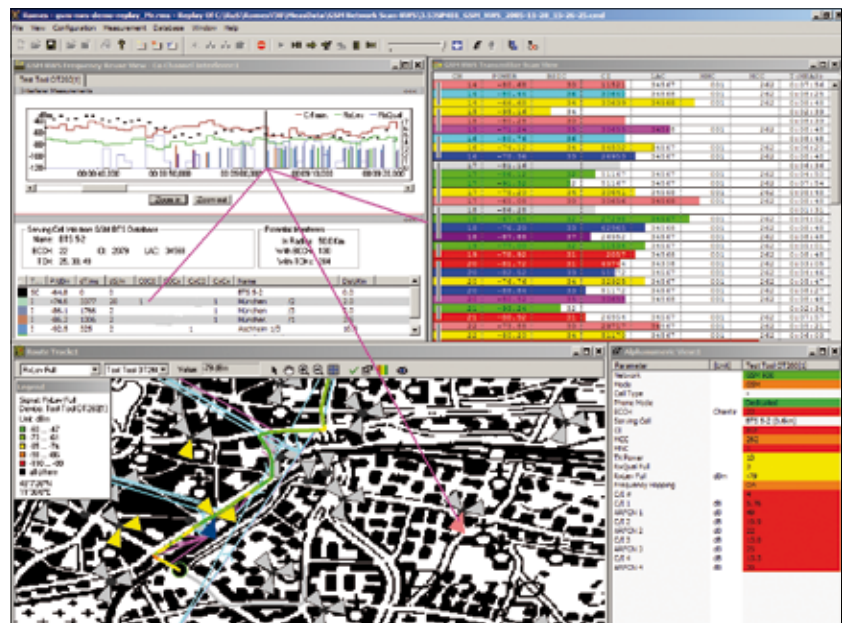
Romes - gsm-nws-demo-replay_fe.rscs - Replay Of C:\RuS\Romes\CW\MeasData\GSM Network Scan-NWS\1.5GP40E_GSM_NWS_2005-11-28_15-26-25.cmd

File View Configuration Measurement Database Window Help

GSM NWS Frequency Scan View - Co Channel Interference

Test Tool (TF260)

Interfere Measurements

C-Rxlev RxLev RxQual

Zoom in Zoom out

Serving Cell Info from GSM BTS Database

Name: BTS 5-2

BCCH: 22 CI: 2079 LAC: 34586

TCH: 25, 33, 49

Potential interferers

in Radius: 50.0 Km

With BCCH: 100

With TCH: 184

| | RxLev | CI | Name |
|---|---|---|---|
| SC | -66.0 | | BTS 5-2 |
| 1 | -76.5 | 1077 | München |
| 2 | -86.1 | 1766 | München |
| 3 | -86.1 | 1336 | München |
| 4 | -90.5 | 335 | Aschheim 1/3 |

GSM NWS Transmitter Scan View

Route Track

RxLev Full

Test Tool (TF260)

Value: 79 dBm

Legend

Signal: RxLev Full

Device: Test Tool (TF260)[1]

Unit: dBm

40 ... 47

-73 ... -61

-79 ... -73

-86 ... -79

-99 ... -86

-110 ... -99

all others

Alphanumeric View

| Parameter | Unit | Test Tool (TF260)[1] |
|---|---|---|
| Network | | |
| Mode | | GSM |
| Cell Type | | |
| Phone Mode | | Dedicated |
| BCCH | Chanels | |
| Serving Cell | | BTS 5-2 (5.6km) |
| CI | | |
| MCC | | 262 |
| MNC | | |
| TA | | 10 |
| TX Power | | |
| RxQual Full | | |
| RxLev Full | dBm | -79 |
| Frequency Hopping | | |
| C/I 1 | dB | |
| ARFCN 1 | | |
| C/I 2 | dB | |
| ARFCN 2 | | |
| C/I 3 | dB | |
| ARFCN 3 | | |
| C/I 4 | dB | |
| ARFCN 4 | | |